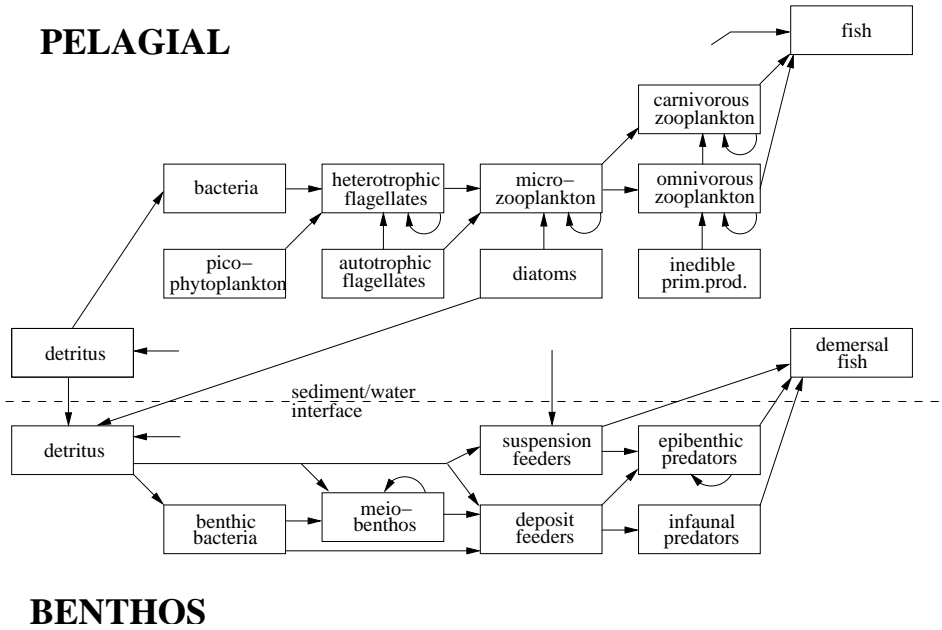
PELAGIAL

fish

carnivorous zooplankton

bacteria

heterotrophic flagellates

micro–zooplankton

omnivorous zooplankton

pico–phytoplankton

autotrophic flagellates

diatoms

inedible prim.prod.

detritus

demersal fish

sediment/water interface

detritus

suspension feeders

epibenthic predators

meio–benthos

benthic bacteria

deposit feeders

infaunal predators

BENTHOS